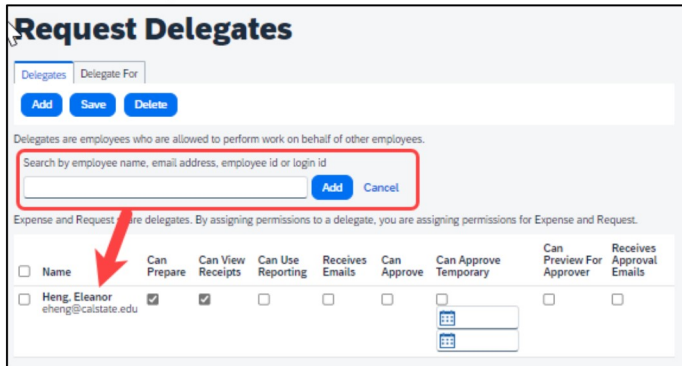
Request Delegates

Delegates | Delegate For

Add | Save | Delete

Delegates are employees who are allowed to perform work on behalf of other employees.

Search by employee name, email address, employee id or login id

Add | Cancel

Expense and Request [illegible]are delegates. By assigning permissions to a delegate, you are assigning permissions for Expense and Request.

| | Name | Can Prepare | Can View Receipts | Can Use Reporting | Receives Emails | Can Approve | Can Approve Temporary | Can Preview For Approver | Receives Approval Emails |
|---|---|---|---|---|---|---|---|---|---|
| ☐ | Heng, Eleanor eheng@calstate.edu | ☑ | ☑ | ☐ | ☐ | ☐ | ☐ | ☐ | ☐ |